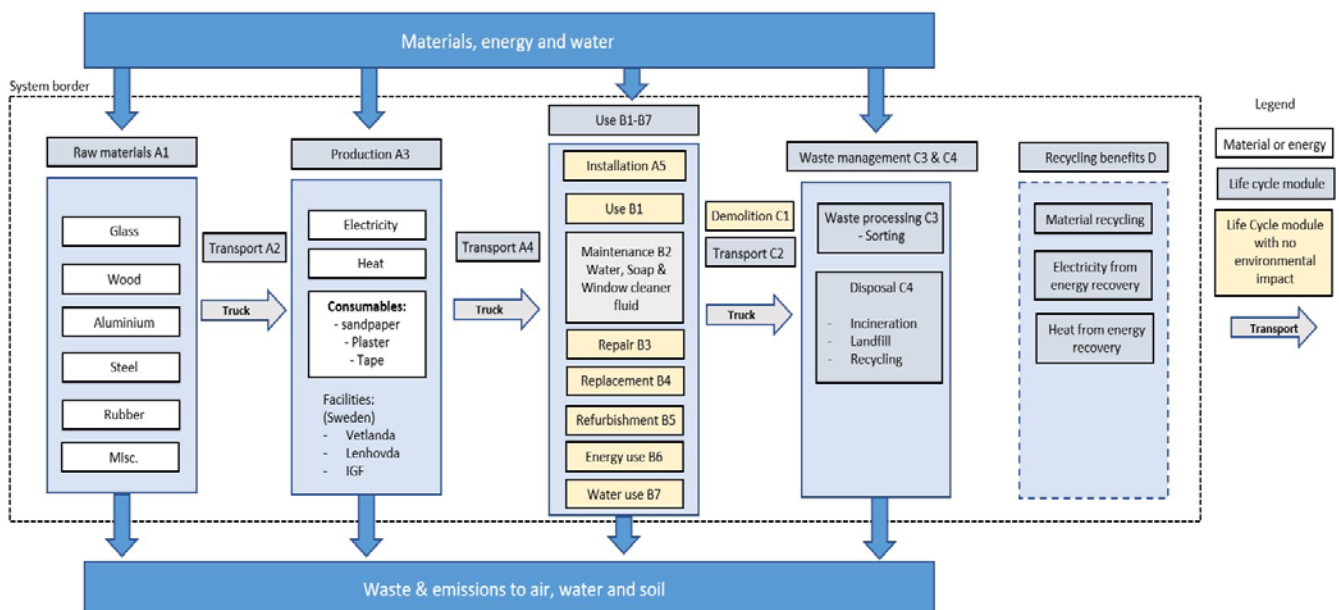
Materials, energy and water

System border

Raw materials A1

Glass

Wood

Aluminium

Steel

Rubber

Misc.

Transport A2

Truck

Production A3

Electricity

Heat

**Consumables:**
- sandpaper
- Plaster
- Tape

Facilities:
(Sweden)
- Vetlanda
- Lenhovda
- IGF

Transport A4

Truck

Use B1-B7

Installation A5

Use B1

Maintenance B2 Water, Soap & Window cleaner fluid

Repair B3

Replacement B4

Refurbishment B5

Energy use B6

Water use B7

Demolition C1

Transport C2

Truck

Waste management C3 & C4

Waste processing C3
- Sorting

Disposal C4

- Incineration
- Landfill
- Recycling

Recycling benefits D

Material recycling

Electricity from energy recovery

Heat from energy recovery

Legend

Material or energy

Life cycle module

Life Cycle module with no environmental impact

Transport

Waste & emissions to air, water and soil